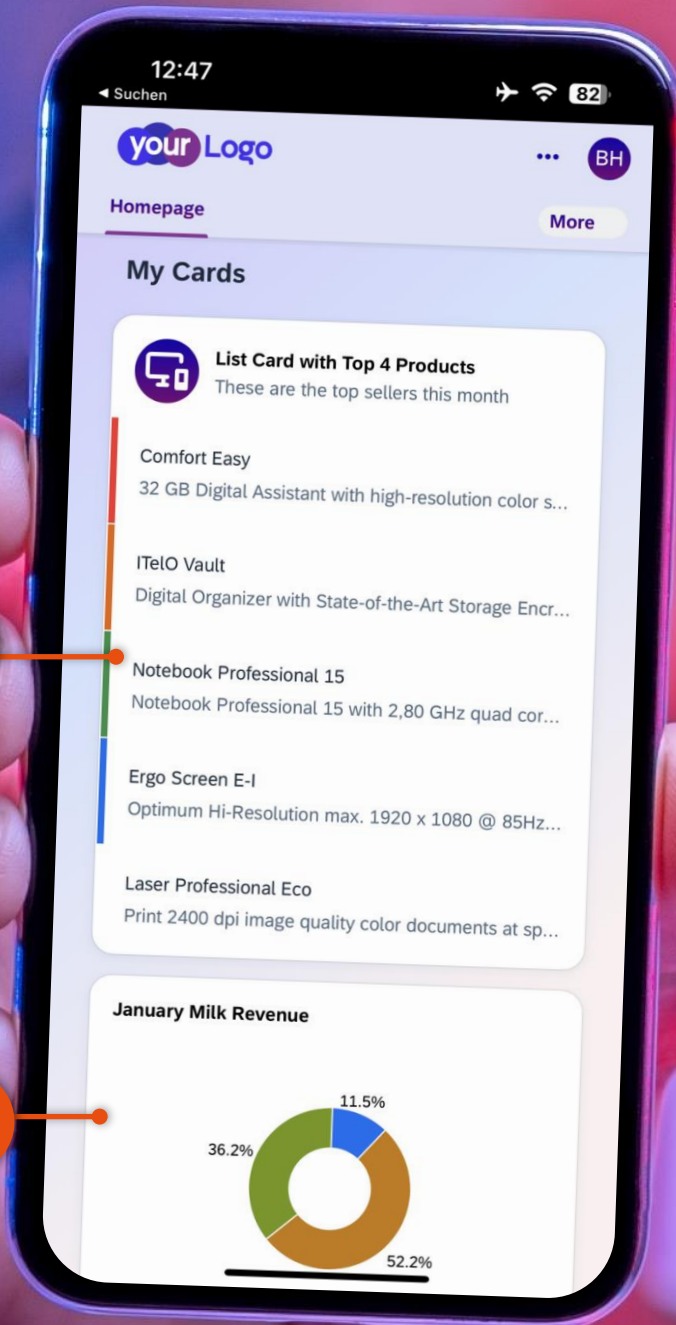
12:47
◀ Suchen
82

your Logo
•••
BH
Homepage
More

My Cards

List Card with Top 4 Products
These are the top sellers this month

Comfort Easy
32 GB Digital Assistant with high-resolution color s...

ITelO Vault
Digital Organizer with State-of-the-Art Storage Encr...

Notebook Professional 15
Notebook Professional 15 with 2,80 GHz quad cor...

Ergo Screen E-I
Optimum Hi-Resolution max. 1920 x 1080 @ 85Hz...

Laser Professional Eco
Print 2400 dpi image quality color documents at sp...

January Milk Revenue

11.5%
36.2%
52.2%